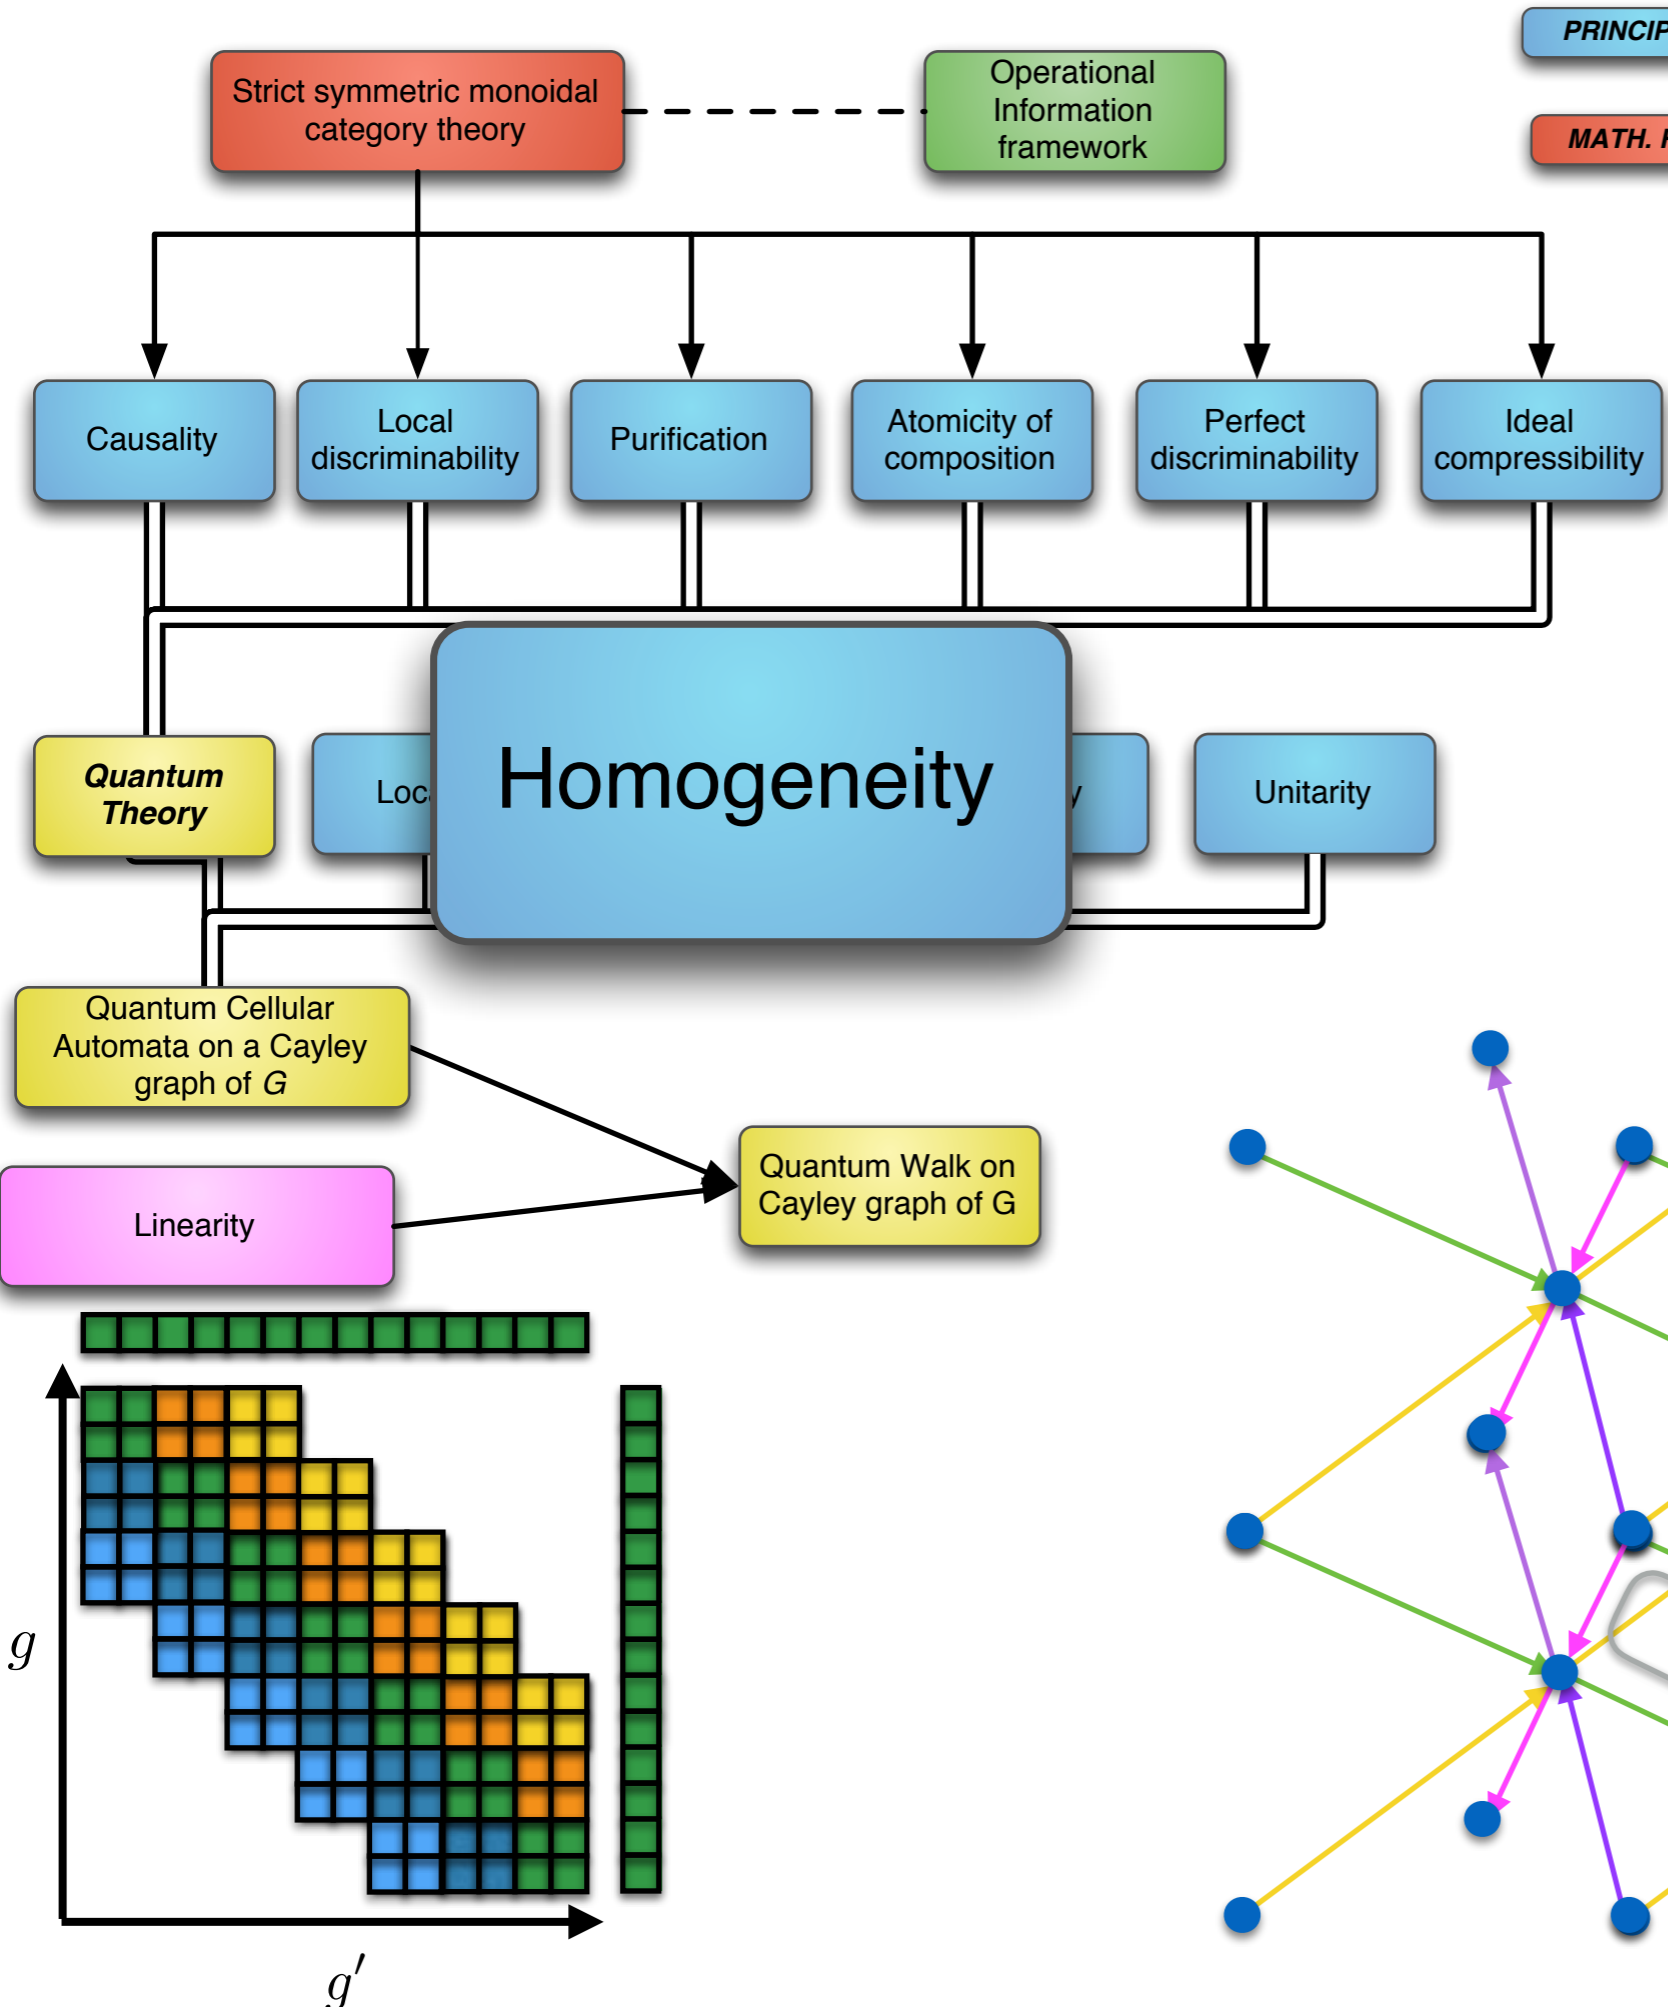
PRINCIP

MATH. F

Strict symmetric monoidal category theory

Operational Information framework

Causality

Local discriminability

Purification

Atomicity of composition

Perfect discriminability

Ideal compressibility

Quantum Theory

Loc

Homogeneity

y

Unitarity

Quantum Cellular Automata on a Cayley graph of $G$

Linearity

Quantum Walk on Cayley graph of G

$g$

$g'$